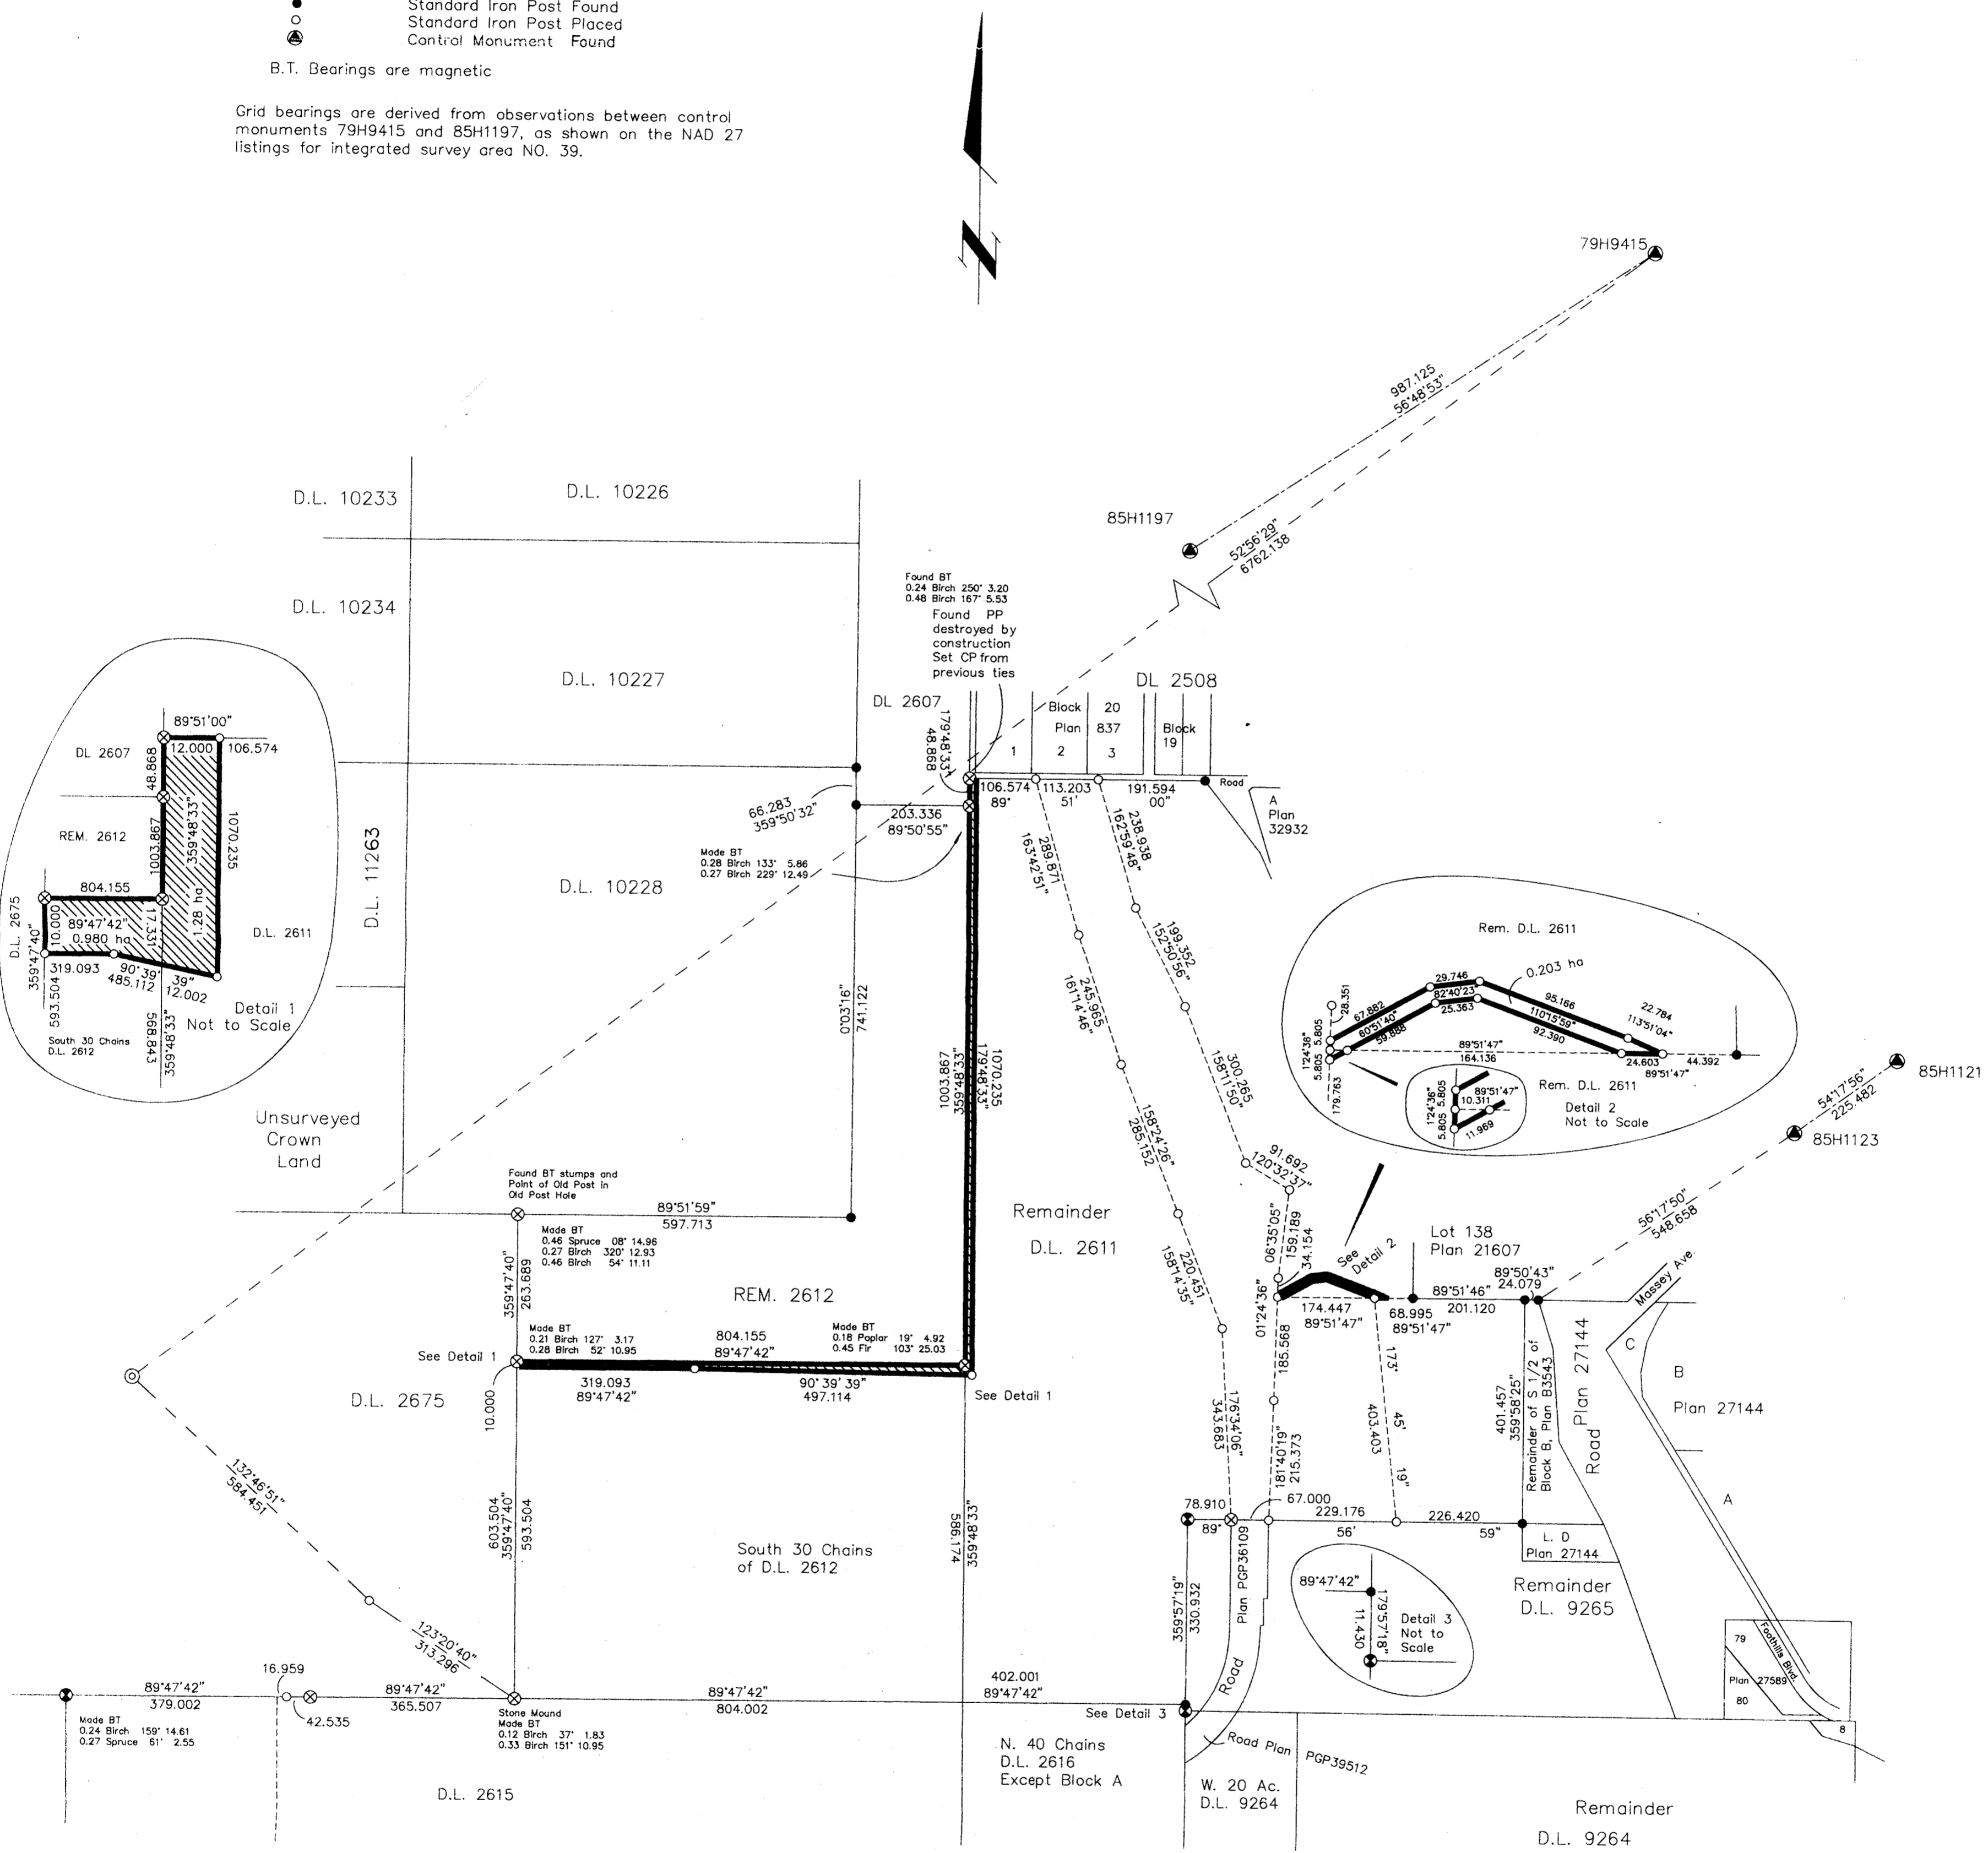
Standard Iron Post Found
Standard Iron Post Placed
Control Monument Found

B.T. Bearings are magnetic

Grid bearings are derived from observations between control monuments 79H9415 and 85H1197, as shown on the NAD 27 listings for integrated survey area NO. 39.

79H9415
987.125
56°48'53"
85H1197
52°56'29"
6762.138

D.L. 10233
D.L. 10226
D.L. 10234
D.L. 10227
D.L. 11263
D.L. 10228

Found BT
0.24 Birch 250° 3.20
0.48 Birch 167° 5.53
Found PP destroyed by construction Set CP from previous ties

DL 2607
DL 2508
Block Plan 837
20
Block 19
1 2 3
179°48'33"
48.868
106.574
89°
113.203
51'
191.594
00"
Road
A Plan 32932
66.283
359°50'32"
203.336
89°50'55"
Made BT
0.28 Birch 133° 5.86
0.27 Birch 229° 12.49
289.871
163°42'51"
238.938
162°59'48"
199.352
152°50'56"
245.965
161°14'46"
300.265
158°11'50"
158°24'26"
285.152
91.692
120°32'37"

DL 2607
89°51'00"
12.000
106.574
48.868
REM. 2612
1003.867
359°48'33"
1070.235
804.155
89°47'42"
17.331
1.28 ha
10.000
0.980 ha
D.L. 2611
D.L. 2675
359°47'40"
319.093
90°39'39"
485.112
12.002
593.504
568.843
359°48'33"
Detail 1 Not to Scale
South 30 Chains D.L. 2612

Rem. D.L. 2611
0.203 ha
29.746
28.351
67.882
82°40'23"
95.166
22.784
113°51'04"
5.805
5.805
80°51'40"
25.363
110°15'59"
1°24'36"
59.888
92.390
89°51'47"
164.136
24.603
44.392
89°51'47"
179.763
1°24'36"
5.805 5.805
89°51'47"
10.311
11.969
Rem. D.L. 2611
Detail 2 Not to Scale

85H1121
54°17'56"
225.482
85H1123

0°03'16"
741.122
1003.867
359°48'33"
1070.235
179°48'33"
Unsurveyed Crown Land
Found BT stumps and Point of Old Post in Old Post Hole
89°51'59"
597.713
Made BT
0.46 Spruce 08° 14.96
0.27 Birch 320° 12.93
0.46 Birch 54° 11.11
359°47'40"
263.689
Remainder D.L. 2611
REM. 2612
Made BT
0.21 Birch 127° 3.17
0.28 Birch 52° 10.95
804.155
89°47'42"
Made BT
0.18 Poplar 19° 4.92
0.45 Fir 103° 25.03
See Detail 1
319.093
89°47'42"
90°39'39"
497.114
See Detail 1
D.L. 2675
10.000
220.451
158°14'35"
06°35'05"
159.189
34.154
See Detail 2
Lot 138
Plan 21607
01°24'36"
174.447
89°51'47"
68.995
89°51'47"
89°51'46"
201.120
89°50'43"
24.079
56°17'50"
548.658
Massey Ave.
185.568
173°45'19"
403.403
176°34'06"
343.683
181°40'19"
215.373
401.457
359°58'25"
Remainder of S 1/2 of Block B, Plan B3543
Road Plan 27144
C
B
Plan 27144
A
132°46'51"
584.451
603.504
359°47'40"
593.504
South 30 Chains of D.L. 2612
586.174
359°48'33"
78.910
89°
67.000
229.176
56'
226.420
59"
L. D
Plan 27144
Remainder D.L. 9265
359°57'19"
330.932
Plan PGP36109
Road
89°47'42"
179°57'18"
11.430
Detail 3 Not to Scale
79
Foothills Blvd.
Plan 27589
80
8
123°20'40"
313.296
16.959
89°47'42"
379.002
89°47'42"
365.507
42.535
89°47'42"
804.002
402.001
89°47'42"
See Detail 3
Made BT
0.24 Birch 159° 14.61
0.27 Spruce 61° 2.55
Stone Mound
Made BT
0.12 Birch 37° 1.83
0.33 Birch 151° 10.95
N. 40 Chains D.L. 2616 Except Block A
Road Plan PGP39512
D.L. 2615
W. 20 Ac. D.L. 9264
Remainder D.L. 9264